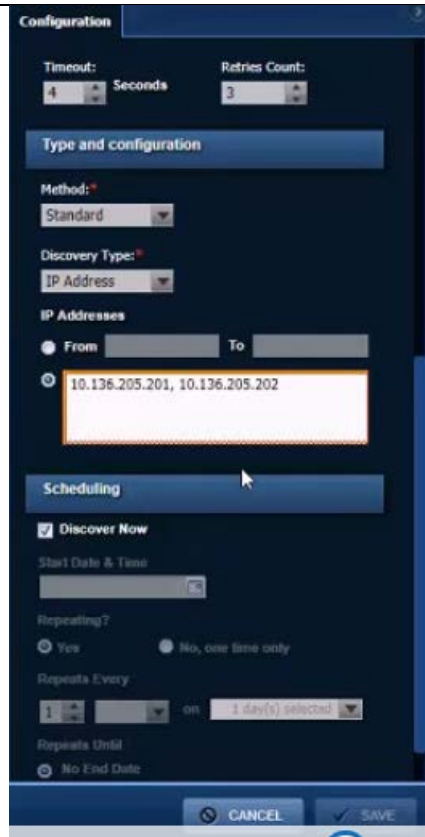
Configuration

Timeout:
4
Seconds

Retries Count:
3

Type and configuration

Method:*
Standard

Discovery Type:*
IP Address

IP Addresses

From
To

10.136.205.201, 10.136.205.202

Scheduling

Discover Now

Start Date & Time

Repeating?

Yes
No, one time only

Repeats Every

1
on
1 day(s) selected

Repeats Until

No End Date

CANCEL
SAVE